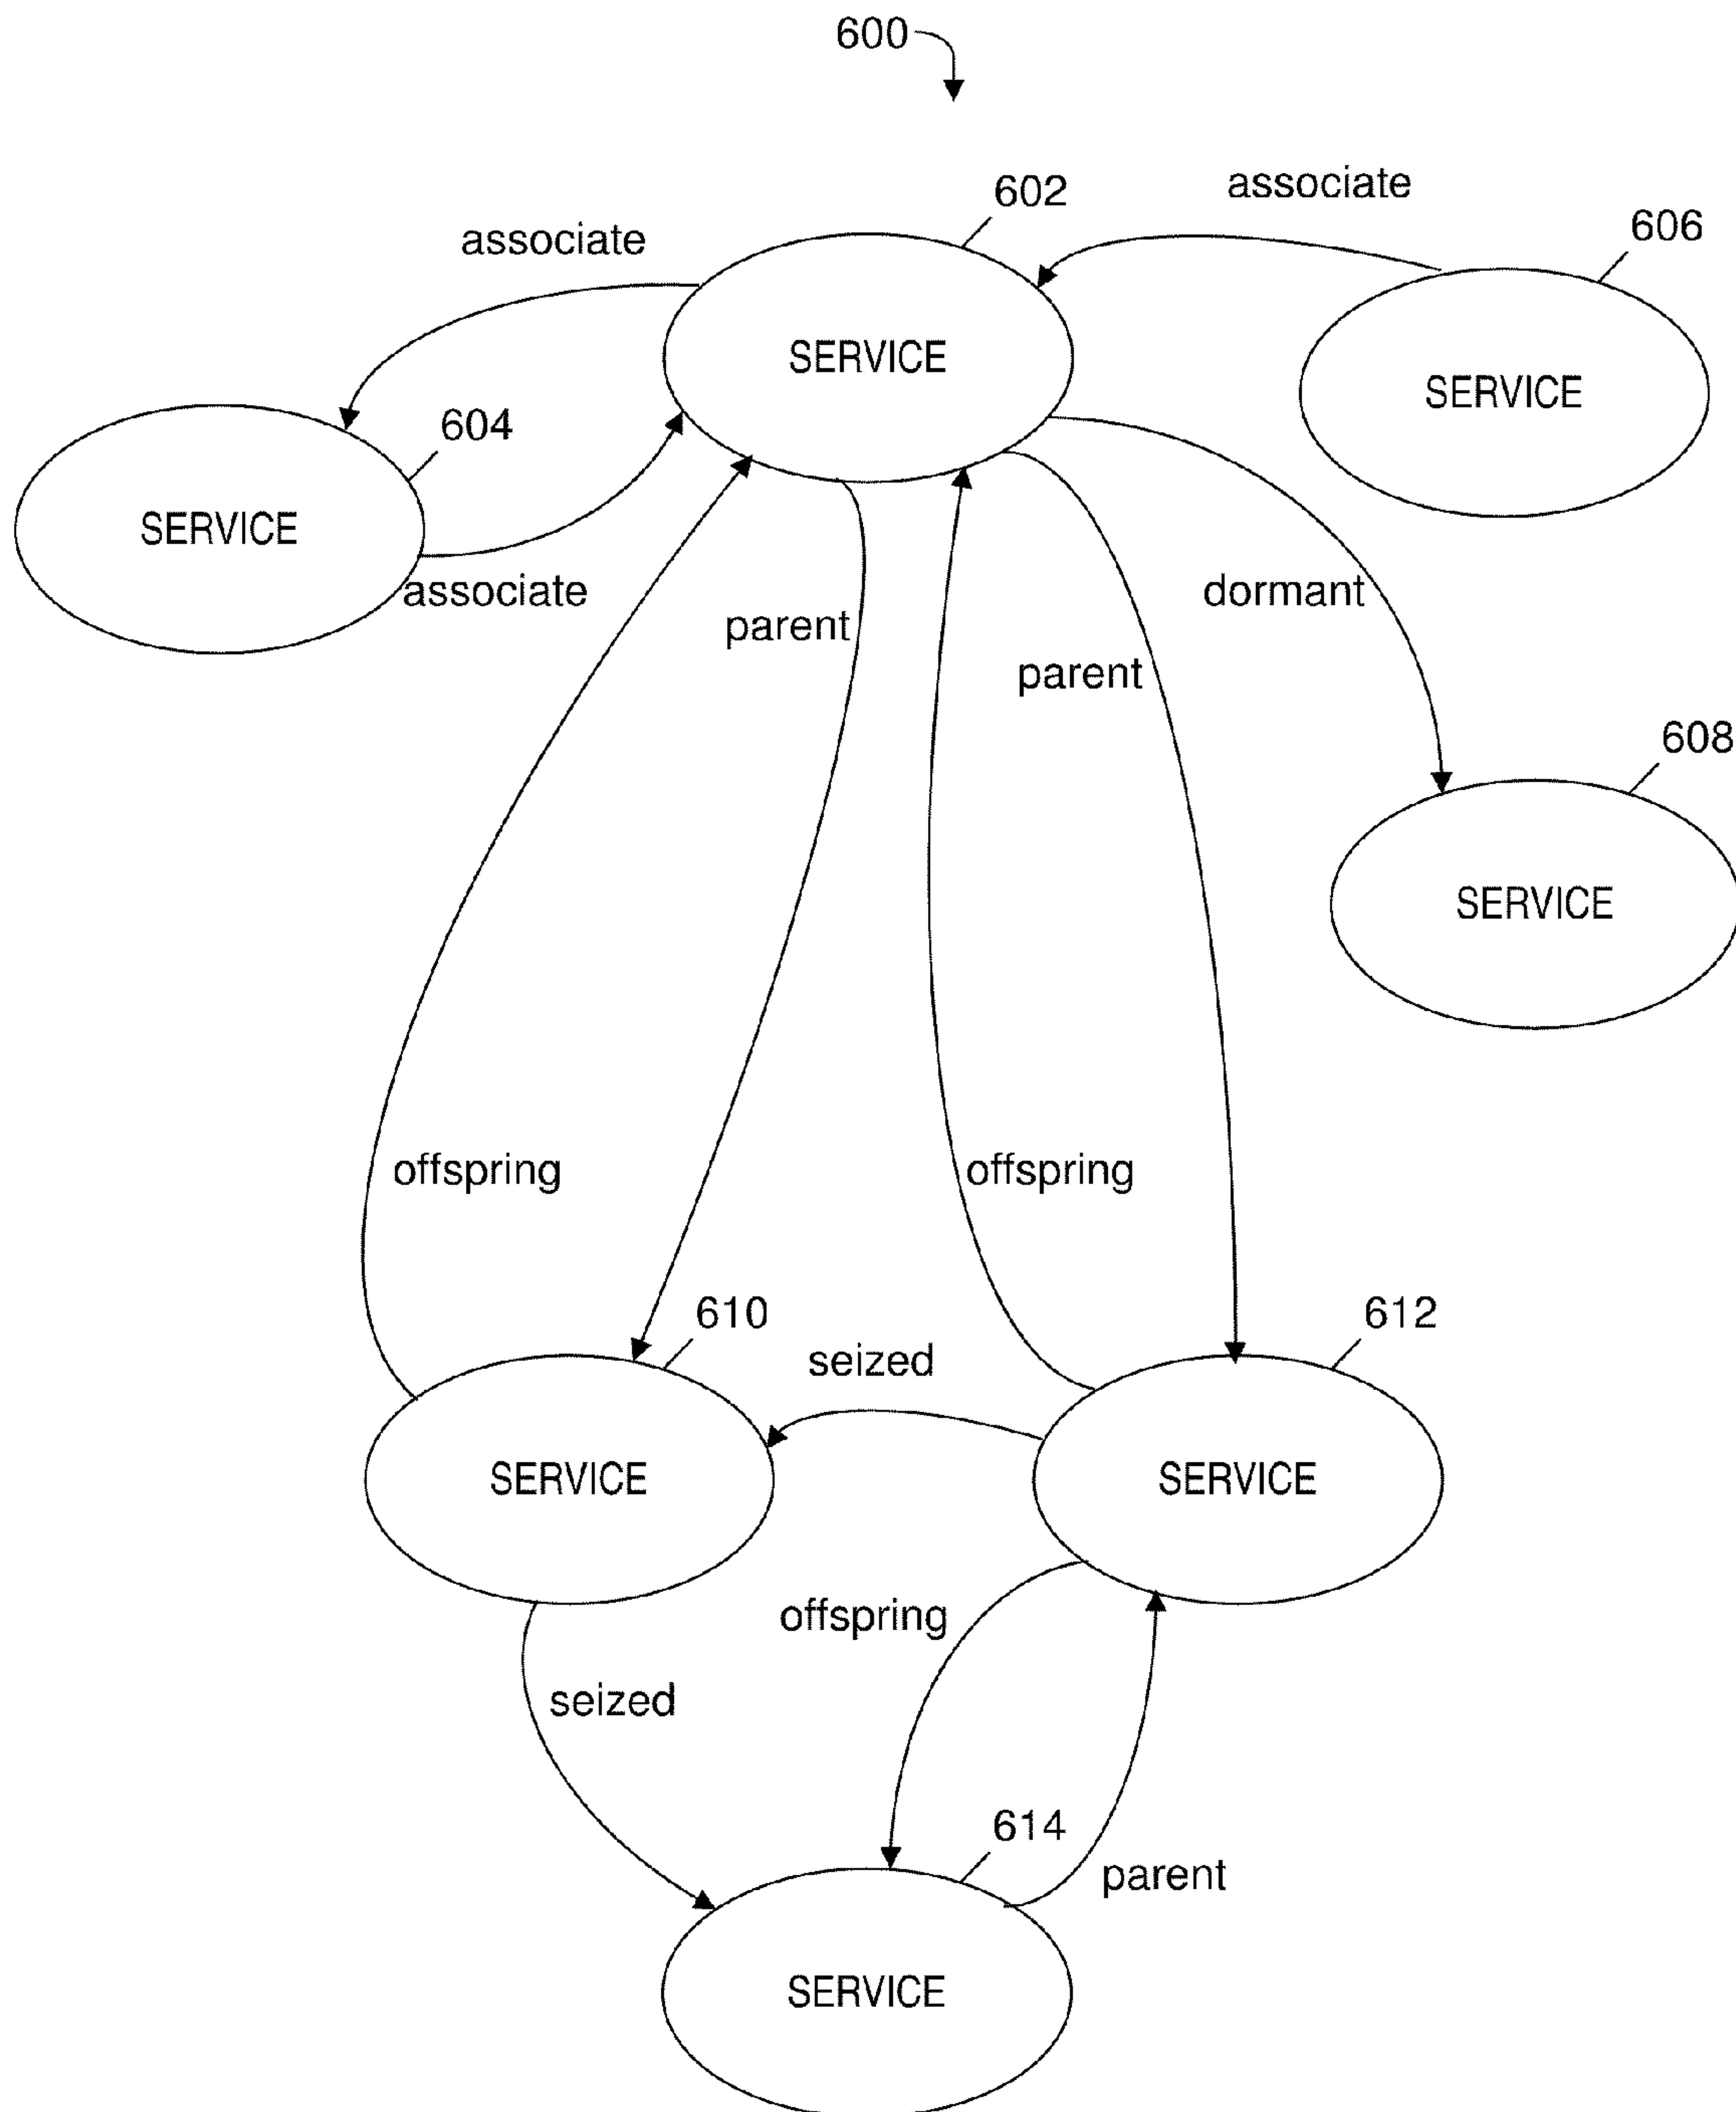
600

602

associate

associate

606

SERVICE

SERVICE

604

SERVICE

associate

parent

dormant

parent

608

SERVICE

offspring

offspring

610

612

seized

SERVICE

SERVICE

offspring

seized

614

parent

SERVICE